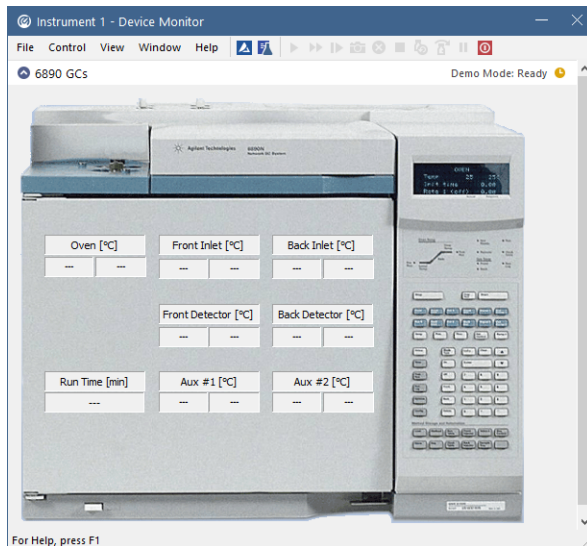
Instrument 1 - Device Monitor

File Control View Window Help

6890 GCs

Demo Mode: Ready

Agilent Technologies 6890N Network GC System

OVEN
Temp 25 25
Init time 0.00
Rate 1 (Off) 0.00

| Oven [°C] | |
|---|---|
| --- | --- |

| Front Inlet [°C] | |
|---|---|
| --- | --- |

| Back Inlet [°C] | |
|---|---|
| --- | --- |

| Front Detector [°C] | |
|---|---|
| --- | --- |

| Back Detector [°C] | |
|---|---|
| --- | --- |

| Run Time [min] |
|---|
| --- |

| Aux #1 [°C] | |
|---|---|
| --- | --- |

| Aux #2 [°C] | |
|---|---|
| --- | --- |

For Help, press F1